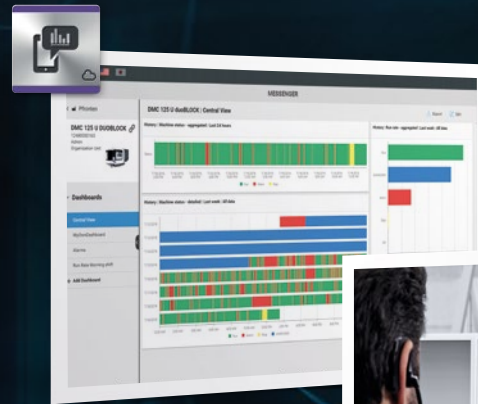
MESSENGER

Phones

DMC 125 U DUOBLOCK

Admin

Organization test

Dashboards

Central View

MyOwnDashboard

Alarms

Run Rate Morning shift

Add Dashboard

DMC 125 U duoBLOCK : Central View

History : Machine status - aggregated : Last 24 hours

History : Machine status - detailed : Last week : All data

History : Run rate - aggregated : Last week : All data

Export

Edit